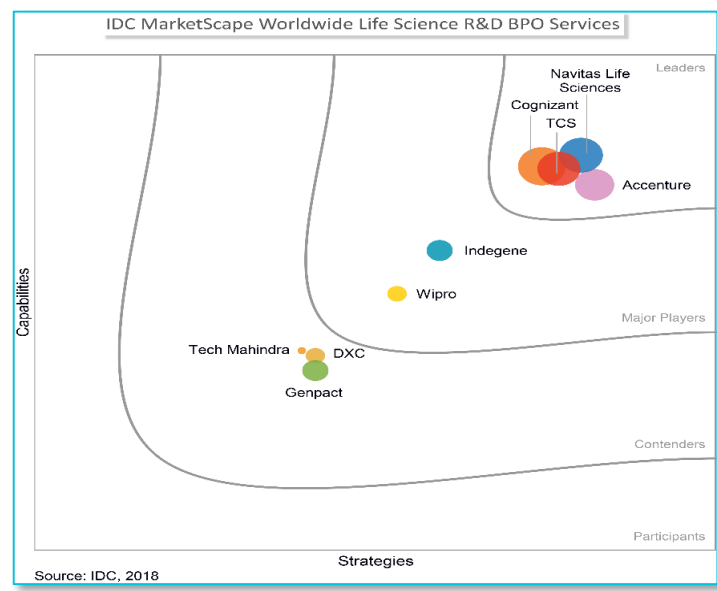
IDC MarketScape Worldwide Life Science R&D BPO Services

Leaders

Navitas Life Sciences

Cognizant

TCS

Accenture

Indegene

Wipro

Major Players

Tech Mahindra

DXC

Genpact

Contenders

Participants

Capabilities

Strategies

Source: IDC, 2018